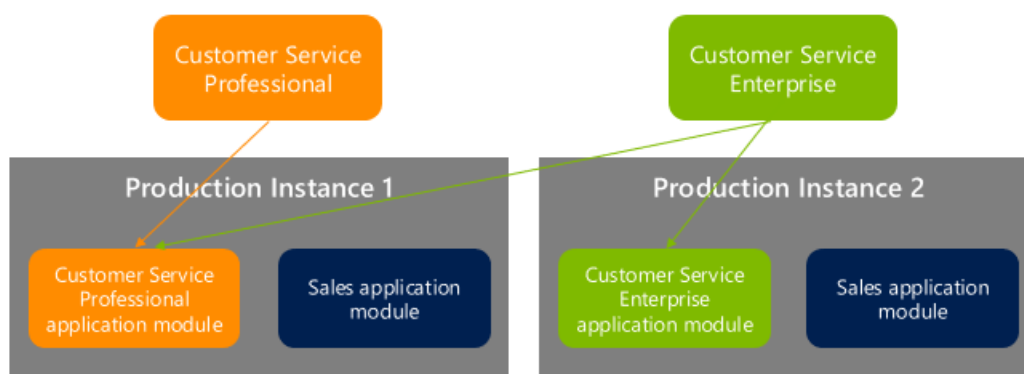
Customer Service Professional

Customer Service Enterprise

Production Instance 1

Customer Service Professional application module

Sales application module

Production Instance 2

Customer Service Enterprise application module

Sales application module